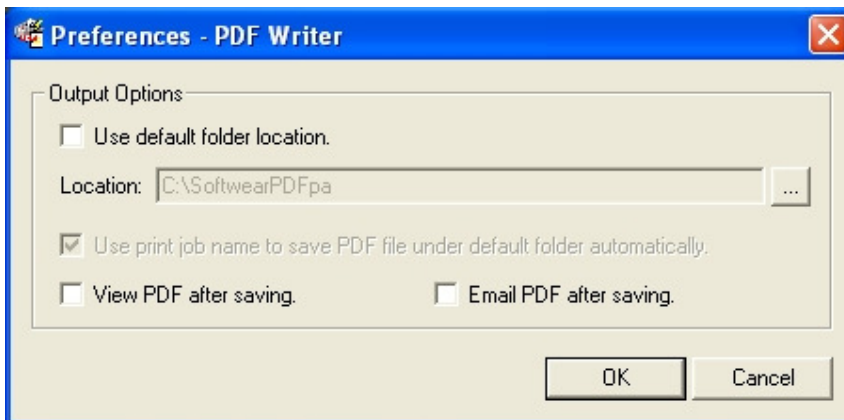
Preferences - PDF Writer

Output Options

Use default folder location.

Location: C:\SoftwearPDFpa ...

Use print job name to save PDF file under default folder automatically.

View PDF after saving.

Email PDF after saving.

OK

Cancel